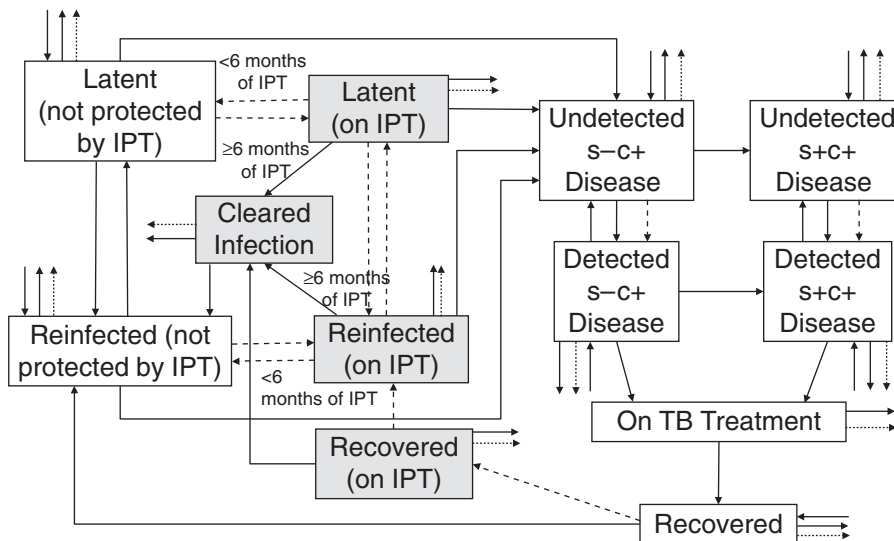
Latent (not protected by IPT)

<6 months of IPT

Latent (on IPT)

≥6 months of IPT

Undetected s–c+ Disease

Undetected s+c+ Disease

Cleared Infection

≥6 months of IPT

Detected s–c+ Disease

Detected s+c+ Disease

Reinfected (not protected by IPT)

Reinfected (on IPT)

<6 months of IPT

On TB Treatment

Recovered (on IPT)

Recovered